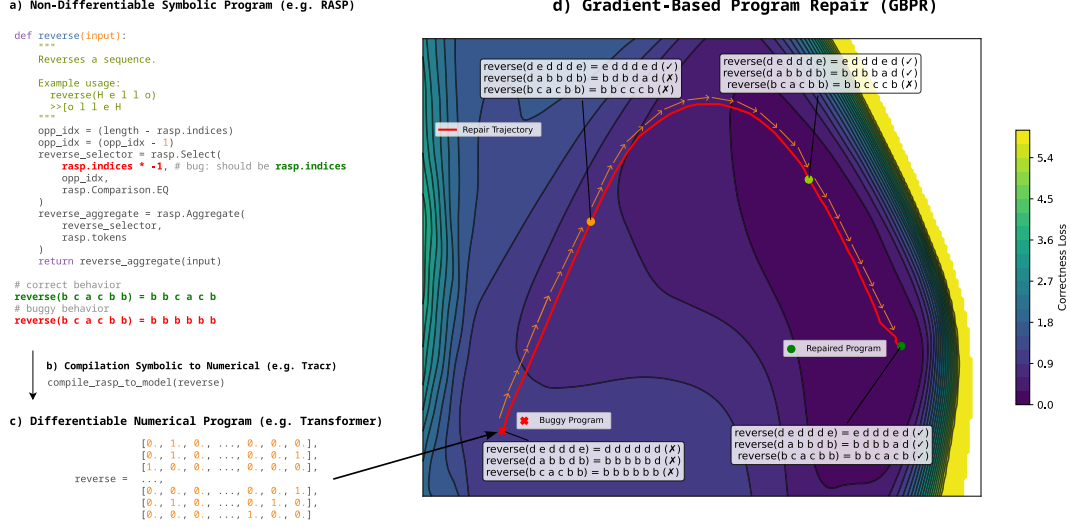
a) Non-Differentiable Symbolic Program (e.g. RASP)

def reverse(input):
    """
    Reverses a sequence.

    Example usage:
      reverse(H e l l o)
      >>[o l l e H
    """
    opp_idx = (length - rasp.indices)
    opp_idx = (opp_idx - 1)
    reverse_selector = rasp.Select(
        rasp.indices * -1, # bug: should be rasp.indices
        opp_idx,
        rasp.Comparison.EQ
    )
    reverse_aggregate = rasp.Aggregate(
        reverse_selector,
        rasp.tokens
    )
    return reverse_aggregate(input)

# correct behavior
reverse(b c a c b b) = b b c a c b
# buggy behavior
reverse(b c a c b b) = b b b b b b

b) Compilation Symbolic to Numerical (e.g. Tracr)
compile_rasp_to_model(reverse)

c) Differentiable Numerical Program (e.g. Transformer)

reverse = [0., 1., 0., ..., 0., 0., 0.],
[0., 1., 0., ..., 0., 0., 1.],
[1., 0., 0., ..., 0., 0., 0.],
...,
[0., 0., 0., ..., 0., 0., 1.],
[0., 1., 0., ..., 0., 1., 0.],
[0., 0., 0., ..., 1., 0., 0.]

d) Gradient-Based Program Repair (GBPR)

reverse(d e d d d e) = e d d d e d (✓)
reverse(d a b b d b) = b d b d a d (✗)
reverse(b c a c b b) = b b c c c b (✗)

reverse(d e d d d e) = e d d d e d (✓)
reverse(d a b b d b) = b d b b a d (✓)
reverse(b c a c b b) = b b c c c b (✗)

Repair Trajectory

Repaired Program

Buggy Program

reverse(d e d d d e) = d d d d d d (✗)
reverse(d a b b d b) = b b b b b d (✗)
reverse(b c a c b b) = b b b b b b (✗)

reverse(d e d d d e) = e d d d e d (✓)
reverse(d a b b d b) = b d b b a d (✓)
reverse(b c a c b b) = b b c a c b (✓)

5.4
4.5
3.6
2.7
1.8
0.9
0.0
Correctness Loss